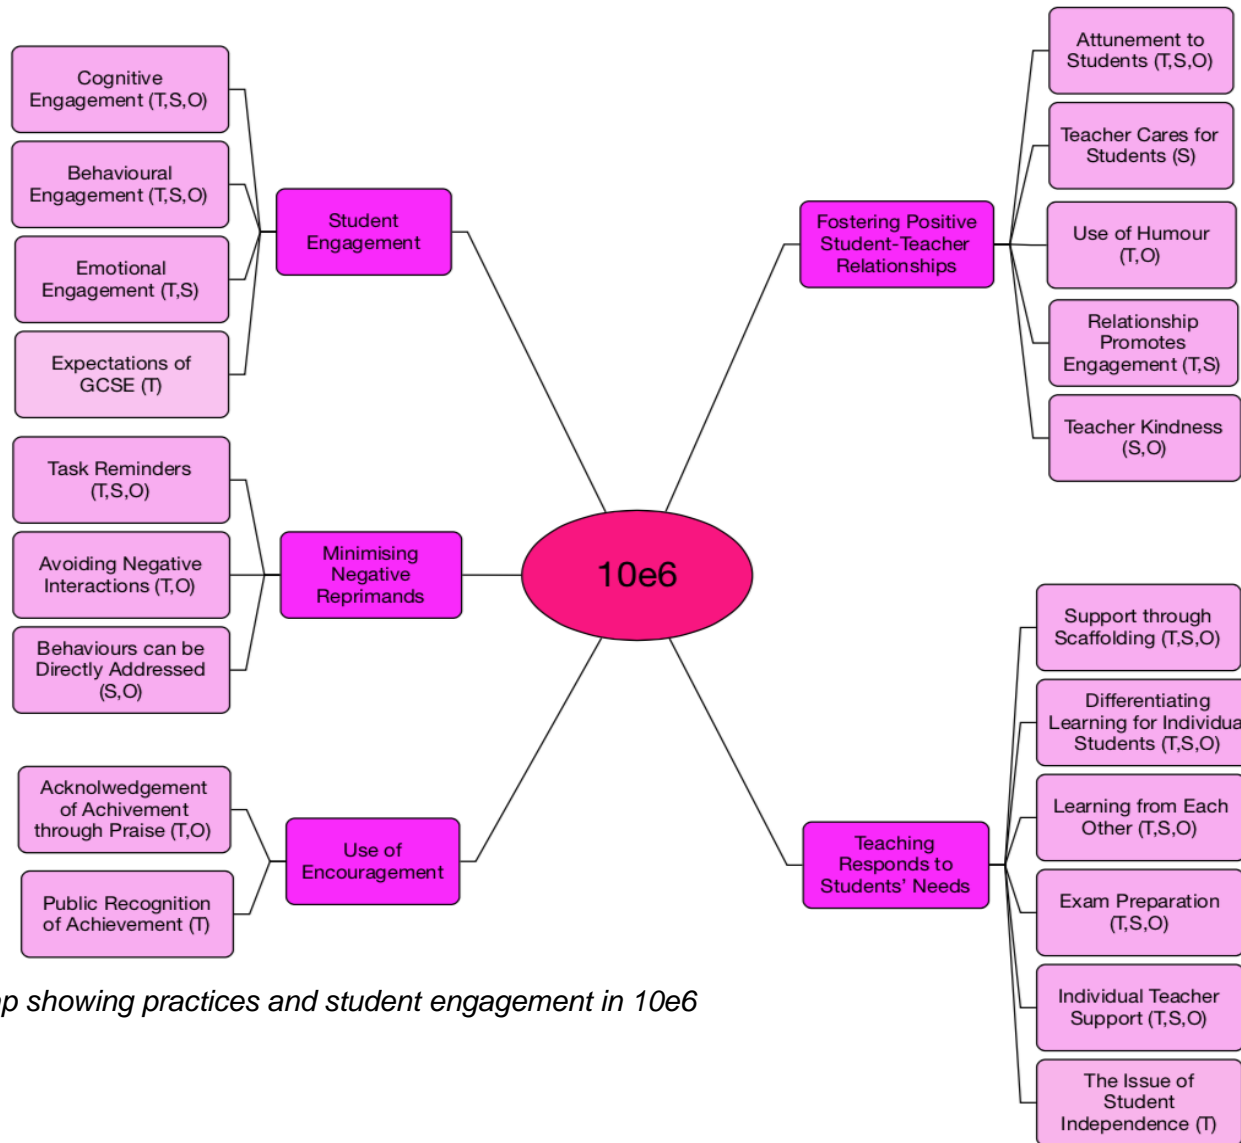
10e6

Student Engagement

Cognitive Engagement (T,S,O)

Behavioural Engagement (T,S,O)

Emotional Engagement (T,S)

Expectations of GCSE (T)

Minimising Negative Reprimands

Task Reminders (T,S,O)

Avoiding Negative Interactions (T,O)

Behaviours can be Directly Addressed (S,O)

Use of Encouragement

Acknolwedgement of Achivement through Praise (T,O)

Public Recognition of Achievement (T)

Fostering Positive Student-Teacher Relationships

Attunement to Students (T,S,O)

Teacher Cares for Students (S)

Use of Humour (T,O)

Relationship Promotes Engagement (T,S)

Teacher Kindness (S,O)

Teaching Responds to Students' Needs

Support through Scaffolding (T,S,O)

Differentiating Learning for Individua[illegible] Students (T,S,O)

Learning from Each Other (T,S,O)

Exam Preparation (T,S,O)

Individual Teacher Support (T,S,O)

The Issue of Student Independence (T)

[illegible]p showing practices and student engagement in 10e6